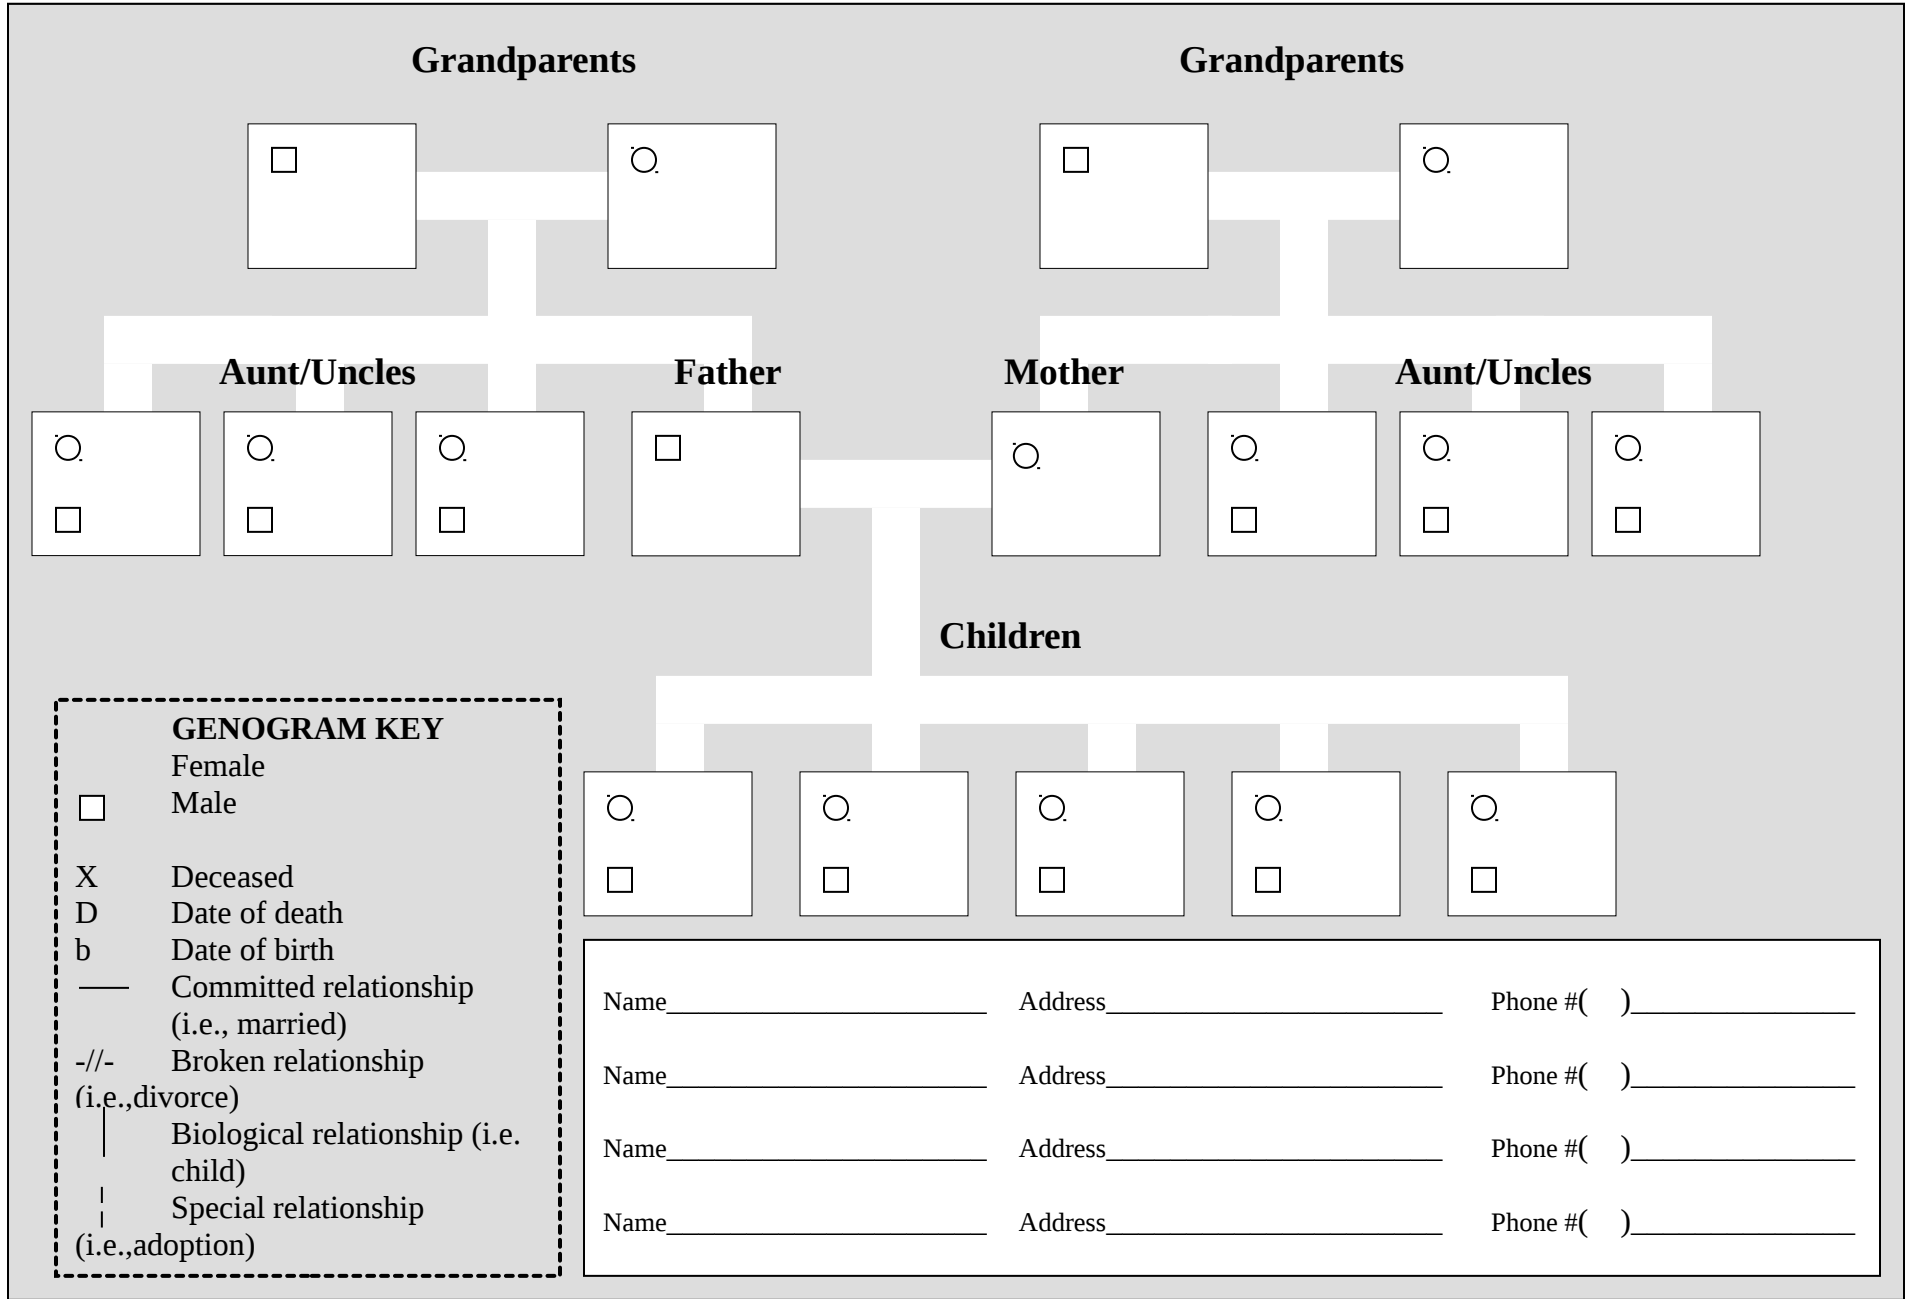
Grandparents

Grandparents

Aunt/Uncles

Father

Mother

Aunt/Uncles

Children

GENOGRAM KEY
Female
Male

X Deceased
D Date of death
b Date of birth
Committed relationship (i.e., married)
-//- Broken relationship (i.e.,divorce)
Biological relationship (i.e. child)
Special relationship (i.e.,adoption)

Name_______________________ Address________________________ Phone #( )________________

Name_______________________ Address________________________ Phone #( )________________

Name_______________________ Address________________________ Phone #( )________________

Name_______________________ Address________________________ Phone #( )________________